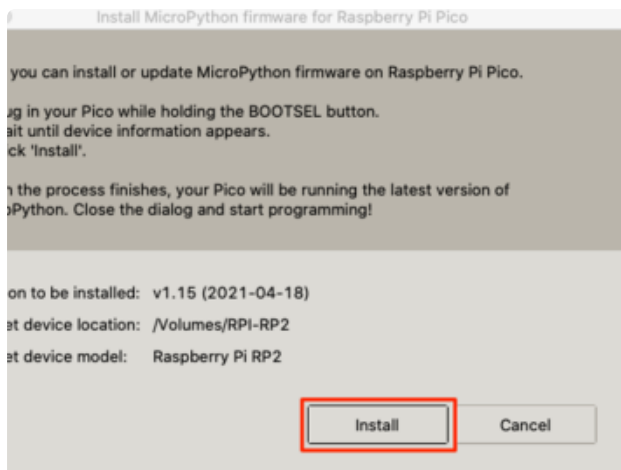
Install MicroPython firmware for Raspberry Pi Pico

you can install or update MicroPython firmware on Raspberry Pi Pico.

ug in your Pico while holding the BOOTSEL button.
ait until device information appears.
ck 'Install'.

n the process finishes, your Pico will be running the latest version of
oPython. Close the dialog and start programming!

on to be installed: v1.15 (2021-04-18)
et device location: /Volumes/RPI-RP2
et device model: Raspberry Pi RP2

Install
Cancel